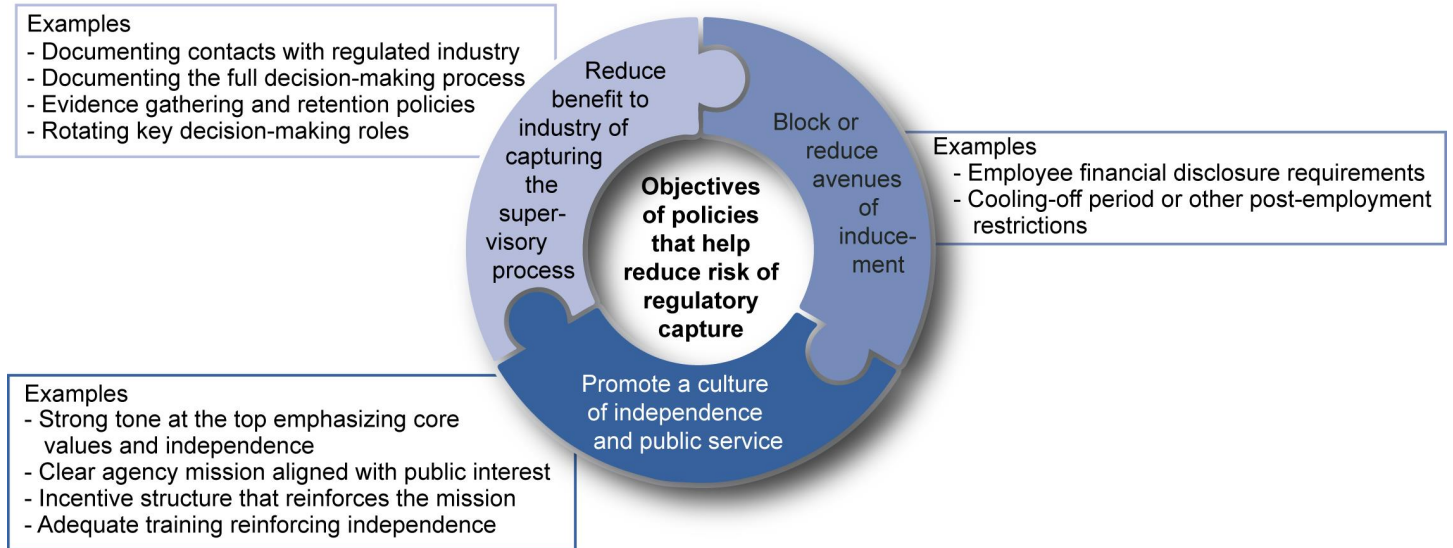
Examples
- Documenting contacts with regulated industry
- Documenting the full decision-making process
- Evidence gathering and retention policies
- Rotating key decision-making roles

Reduce benefit to industry of capturing the supervisory process

Block or reduce avenues of inducement

Examples
- Employee financial disclosure requirements
- Cooling-off period or other post-employment restrictions

Objectives of policies that help reduce risk of regulatory capture

Promote a culture of independence and public service

Examples
- Strong tone at the top emphasizing core values and independence
- Clear agency mission aligned with public interest
- Incentive structure that reinforces the mission
- Adequate training reinforcing independence